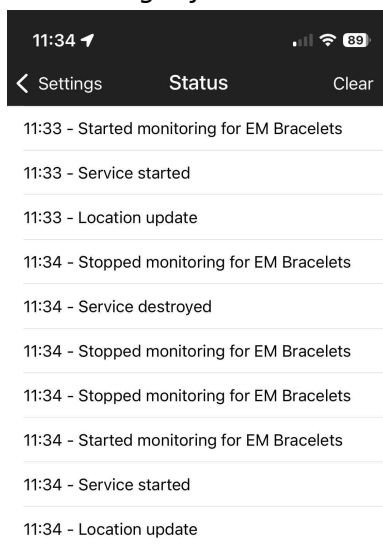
11:34 89

Settings Status Clear

11:33 - Started monitoring for EM Bracelets

11:33 - Service started

11:33 - Location update

11:34 - Stopped monitoring for EM Bracelets

11:34 - Service destroyed

11:34 - Stopped monitoring for EM Bracelets

11:34 - Stopped monitoring for EM Bracelets

11:34 - Started monitoring for EM Bracelets

11:34 - Service started

11:34 - Location update